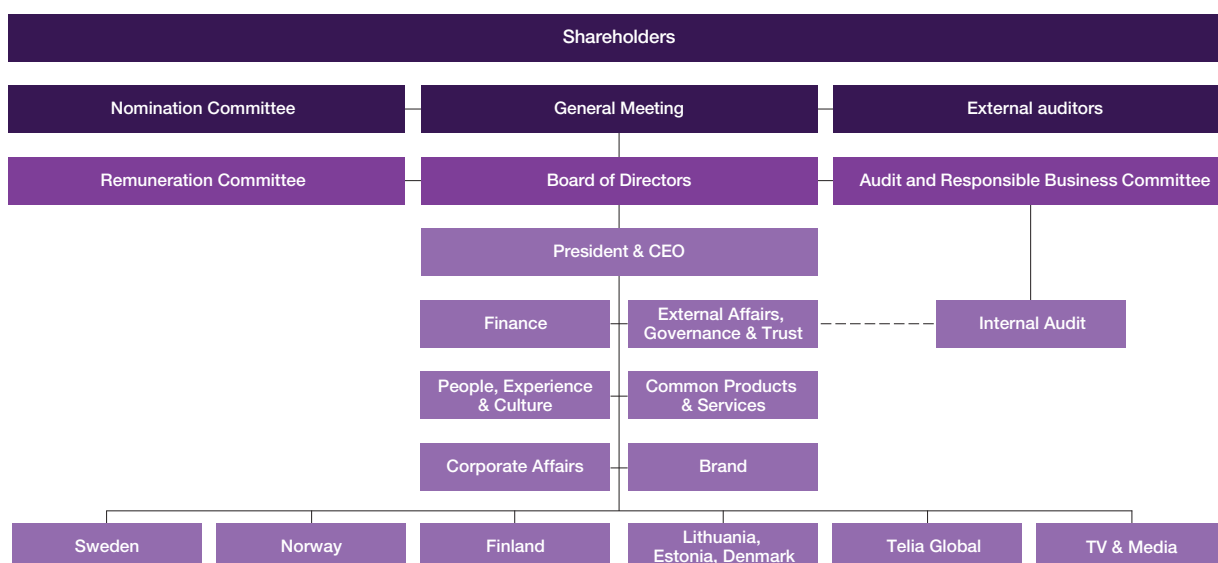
Shareholders

Nomination Committee

General Meeting

External auditors

Remuneration Committee

Board of Directors

Audit and Responsible Business Committee

President & CEO

Finance

External Affairs, Governance & Trust

Internal Audit

People, Experience & Culture

Common Products & Services

Corporate Affairs

Brand

Sweden

Norway

Finland

Lithuania, Estonia, Denmark

Telia Global

TV & Media